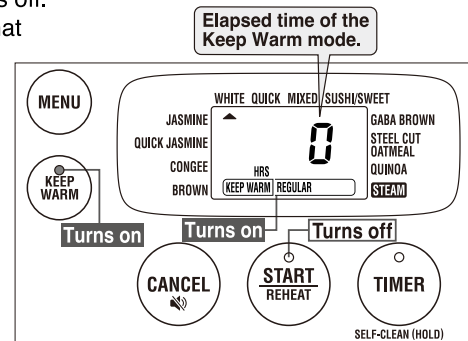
s off.
at

Elapsed time of the Keep Warm mode.

MENU

WHITE QUICK MIXED SUSHI/SWEET

JASMINE
QUICK JASMINE
CONGEE
BROWN

0

GABA BROWN
STEEL CUT OATMEAL
QUINOA
STEAM

HRS
KEEP WARM REGULAR

KEEP WARM

Turns on
Turns on
Turns off

CANCEL

START
REHEAT

TIMER

SELF-CLEAN (HOLD)